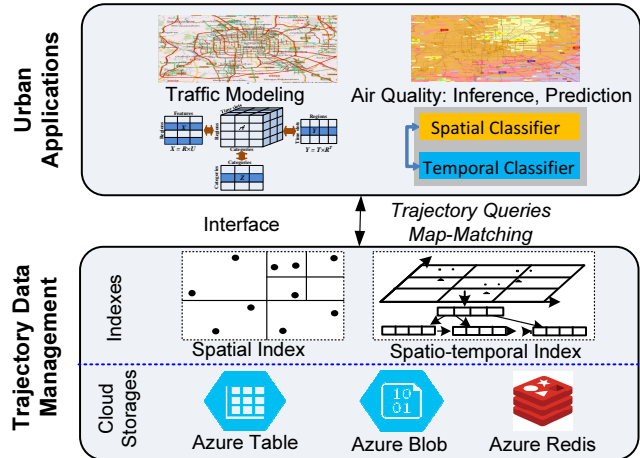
Urban Applications

Traffic Modeling

Features

Regions

Time Slots

Regions

$\mathcal{A}$

$X = R \times U$

$Y = T \times R^T$

Categories

Categories

$Z$

Air Quality: Inference, Prediction

Spatial Classifier

Temporal Classifier

Interface

Trajectory Queries
Map-Matching

Trajectory Data Management

Indexes

Spatial Index

Spatio-temporal Index

Cloud Storages

Azure Table

10
01

Azure Blob

Azure Redis